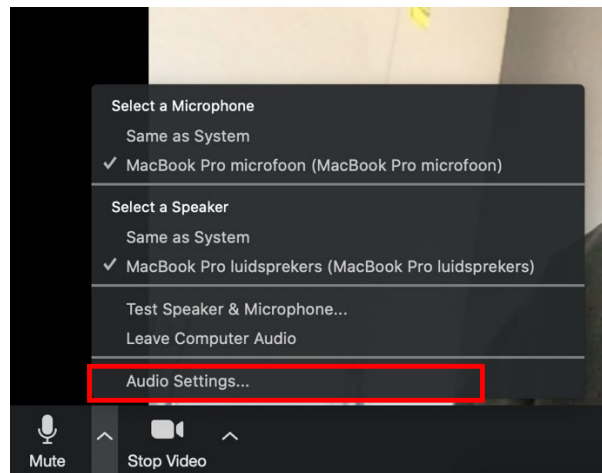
Select a Microphone
Same as System
✓ MacBook Pro microfoon (MacBook Pro microfoon)

Select a Speaker
Same as System
✓ MacBook Pro luidsprekers (MacBook Pro luidsprekers)

Test Speaker & Microphone...
Leave Computer Audio

Audio Settings...

Mute
Stop Video